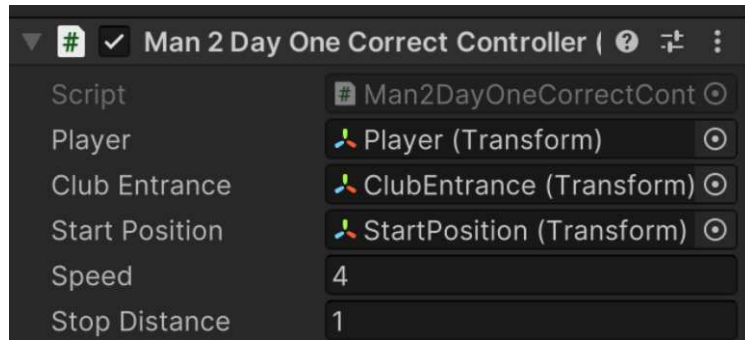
Man 2 Day One Correct Controller (

| | |
|---|---|
| Script | Man2DayOneCorrectCont |
| Player | Player (Transform) |
| Club Entrance | ClubEntrance (Transform) |
| Start Position | StartPosition (Transform) |
| Speed | 4 |
| Stop Distance | 1 |